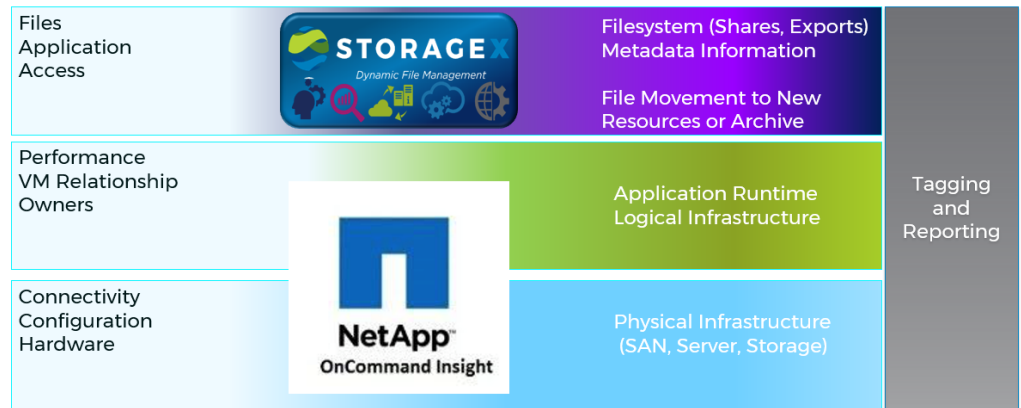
Files
Application
Access

STORAGEX
Dynamic File Management

Filesystem (Shares, Exports)
Metadata Information

File Movement to New
Resources or Archive

Performance
VM Relationship
Owners

Application Runtime
Logical Infrastructure

Connectivity
Configuration
Hardware

NetApp™
OnCommand Insight

Physical Infrastructure
(SAN, Server, Storage)

Tagging
and
Reporting